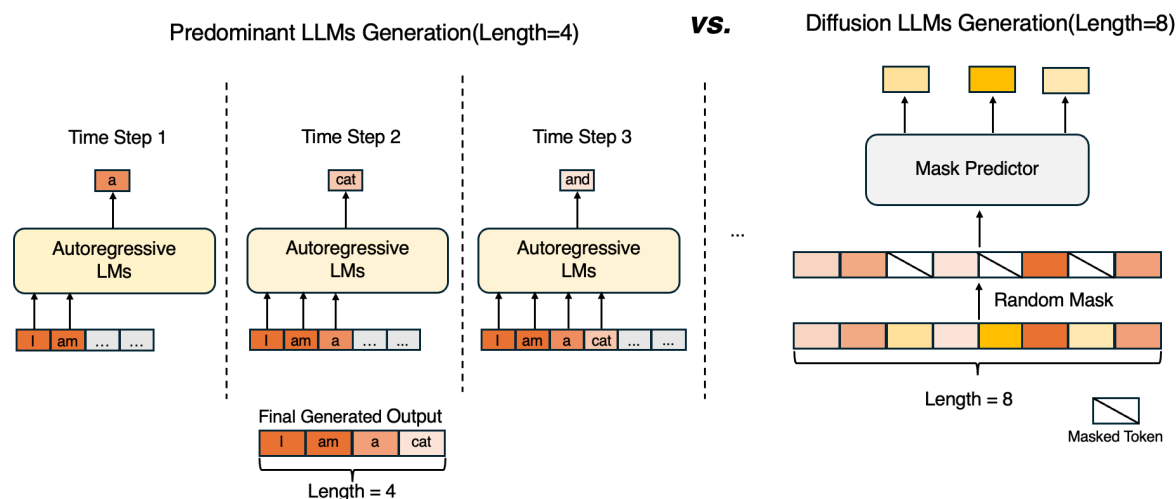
Predominant LLMs Generation(Length=4)

vs.

Diffusion LLMs Generation(Length=8)

Time Step 1

a

Autoregressive LMs

I am … …

Time Step 2

cat

Autoregressive LMs

I am a … …

Time Step 3

and

Autoregressive LMs

I am a cat … …

…

Final Generated Output

I am a cat

Length = 4

Mask Predictor

Random Mask

Length = 8

Masked Token